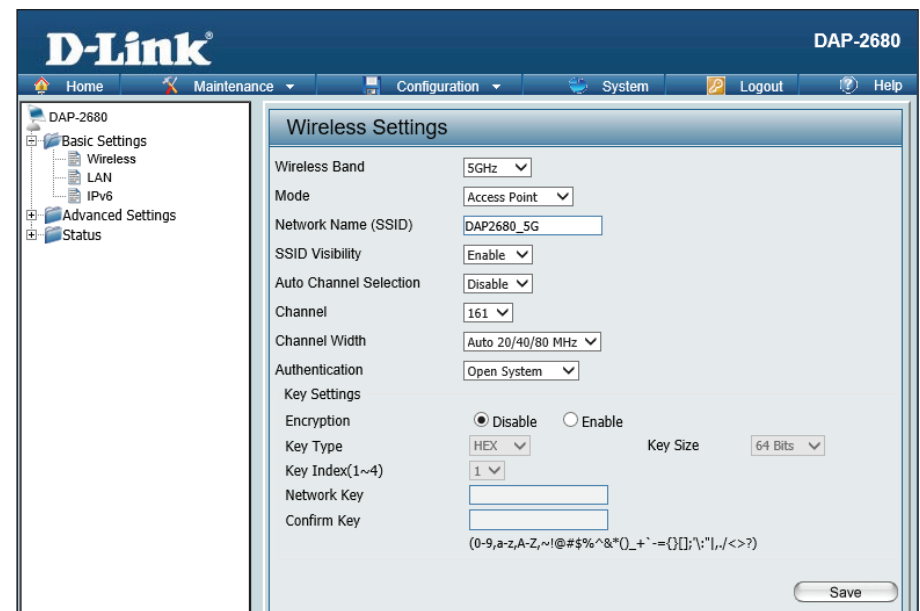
D-Link

DAP-2680

Home Maintenance Configuration System Logout Help

DAP-2680
Basic Settings
Wireless
LAN
IPv6
Advanced Settings
Status

Wireless Settings

Wireless Band 5GHz
Mode Access Point
Network Name (SSID) DAP2680_5G
SSID Visibility Enable
Auto Channel Selection Disable
Channel 161
Channel Width Auto 20/40/80 MHz
Authentication Open System
Key Settings
Encryption Disable Enable
Key Type HEX Key Size 64 Bits
Key Index(1~4) 1
Network Key
Confirm Key
(0-9,a-z,A-Z,~!@#$%^&*()_+`-={}[];'\:"|,./<>?)

Save